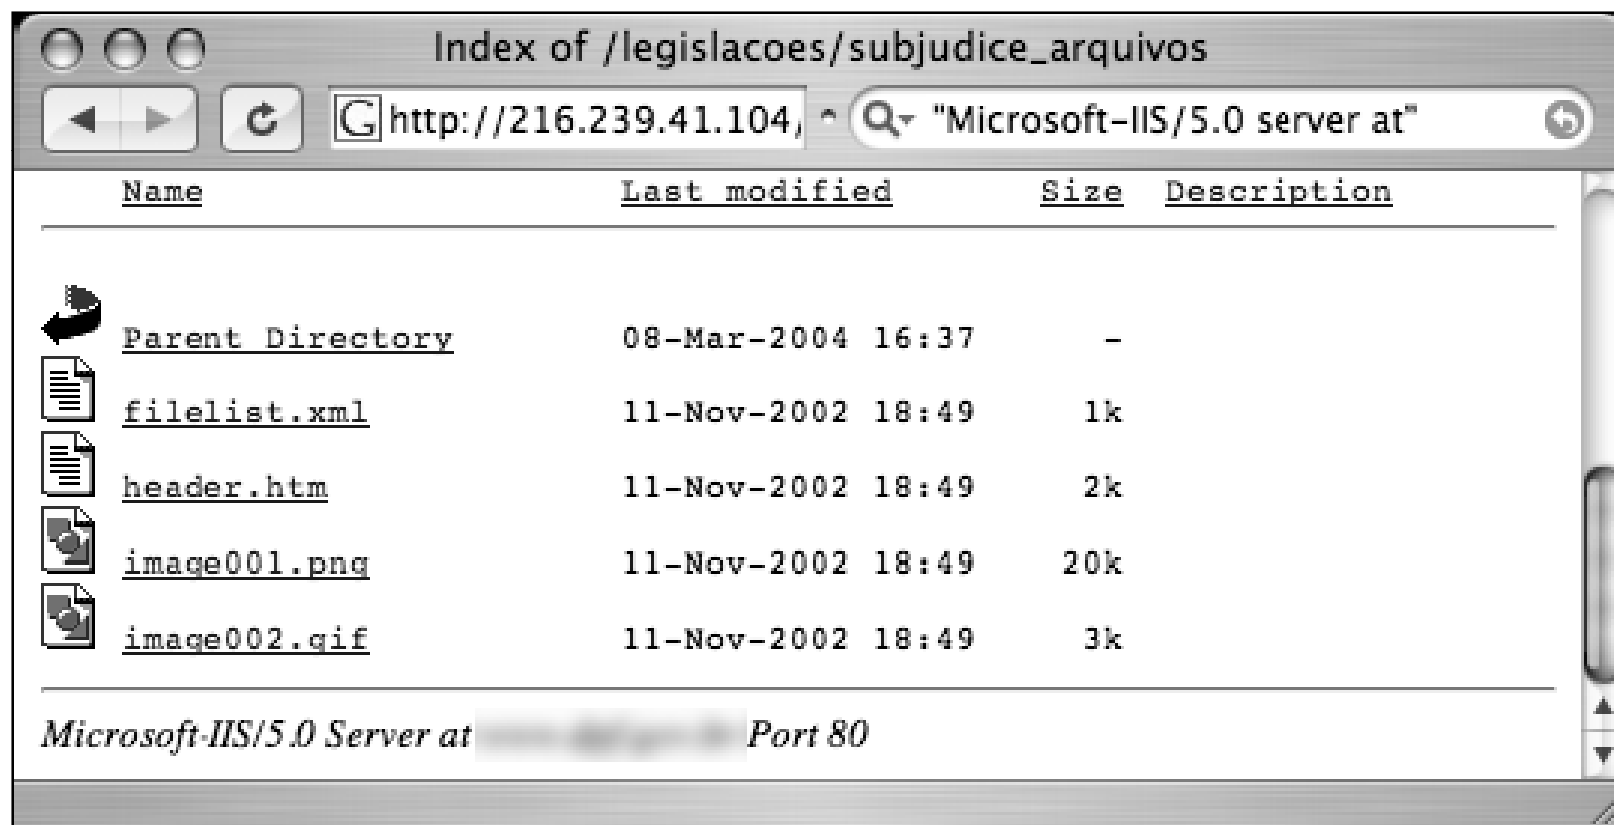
Index of /legislacoes/subjudice_arquivos

http://216.239.41.104,

"Microsoft-IIS/5.0 server at"

| Name | Last modified | Size | Description |
|---|---|---|---|
| Parent Directory | 08-Mar-2004 16:37 | - | |
| filelist.xml | 11-Nov-2002 18:49 | 1k | |
| header.htm | 11-Nov-2002 18:49 | 2k | |
| image001.png | 11-Nov-2002 18:49 | 20k | |
| image002.gif | 11-Nov-2002 18:49 | 3k | |

Microsoft-IIS/5.0 Server at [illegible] Port 80